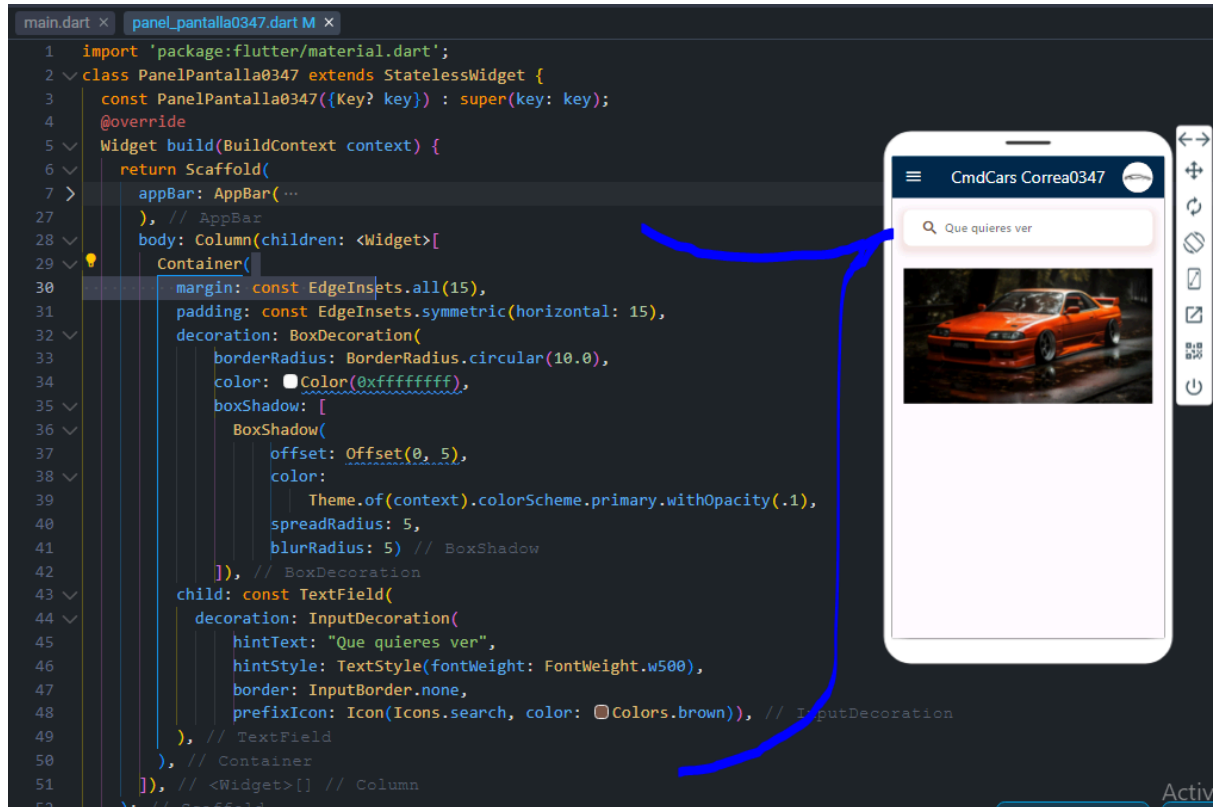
main.dart × panel_pantalla0347.dart M ×

1 import 'package:flutter/material.dart';
2 class PanelPantalla0347 extends StatelessWidget {
3 const PanelPantalla0347({Key? key}) : super(key: key);
4 @override
5 Widget build(BuildContext context) {
6 return Scaffold(
7 appBar: AppBar(···
27 ), // AppBar
28 body: Column(children: <Widget>[
29 Container(
30 margin: const EdgeInsets.all(15),
31 padding: const EdgeInsets.symmetric(horizontal: 15),
32 decoration: BoxDecoration(
33 borderRadius: BorderRadius.circular(10.0),
34 color: Color(0xffffffff),
35 boxShadow: [
36 BoxShadow(
37 offset: Offset(0, 5),
38 color:
39 Theme.of(context).colorScheme.primary.withOpacity(.1),
40 spreadRadius: 5,
41 blurRadius: 5) // BoxShadow
42 ]), // BoxDecoration
43 child: const TextField(
44 decoration: InputDecoration(
45 hintText: "Que quieres ver",
46 hintStyle: TextStyle(fontWeight: FontWeight.w500),
47 border: InputBorder.none,
48 prefixIcon: Icon(Icons.search, color: Colors.brown)), // InputDecoration
49 ), // TextField
50 ), // Container
51 ]), // <Widget>[] // Column
52 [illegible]

CmdCars Correa0347

Que quieres ver

Activ